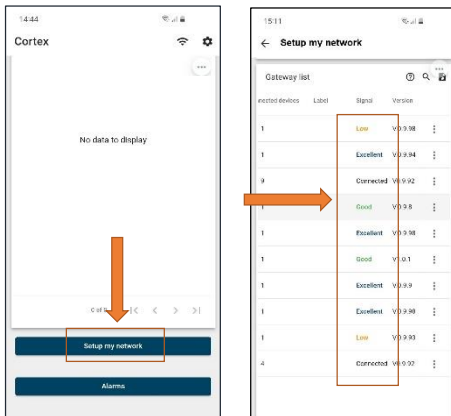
14:44

Cortex

...

No data to display

0 of 0 |< < > >|

Setup my network

Alarms

15:11

← Setup my network

...

Gateway list

nected devices | Label | Signal | Version
---|---|---|---
1 | | Low | V0.9.98
1 | | Excellent | V0.9.94
9 | | Connected | V0.9.92
1 | | Good | V0.9.8
1 | | Excellent | V0.9.98
1 | | Good | V0.0.1
1 | | Excellent | V0.9.9
1 | | Excellent | V0.9.98
1 | | Low | V0.9.93
4 | | Connected | V0.9.92